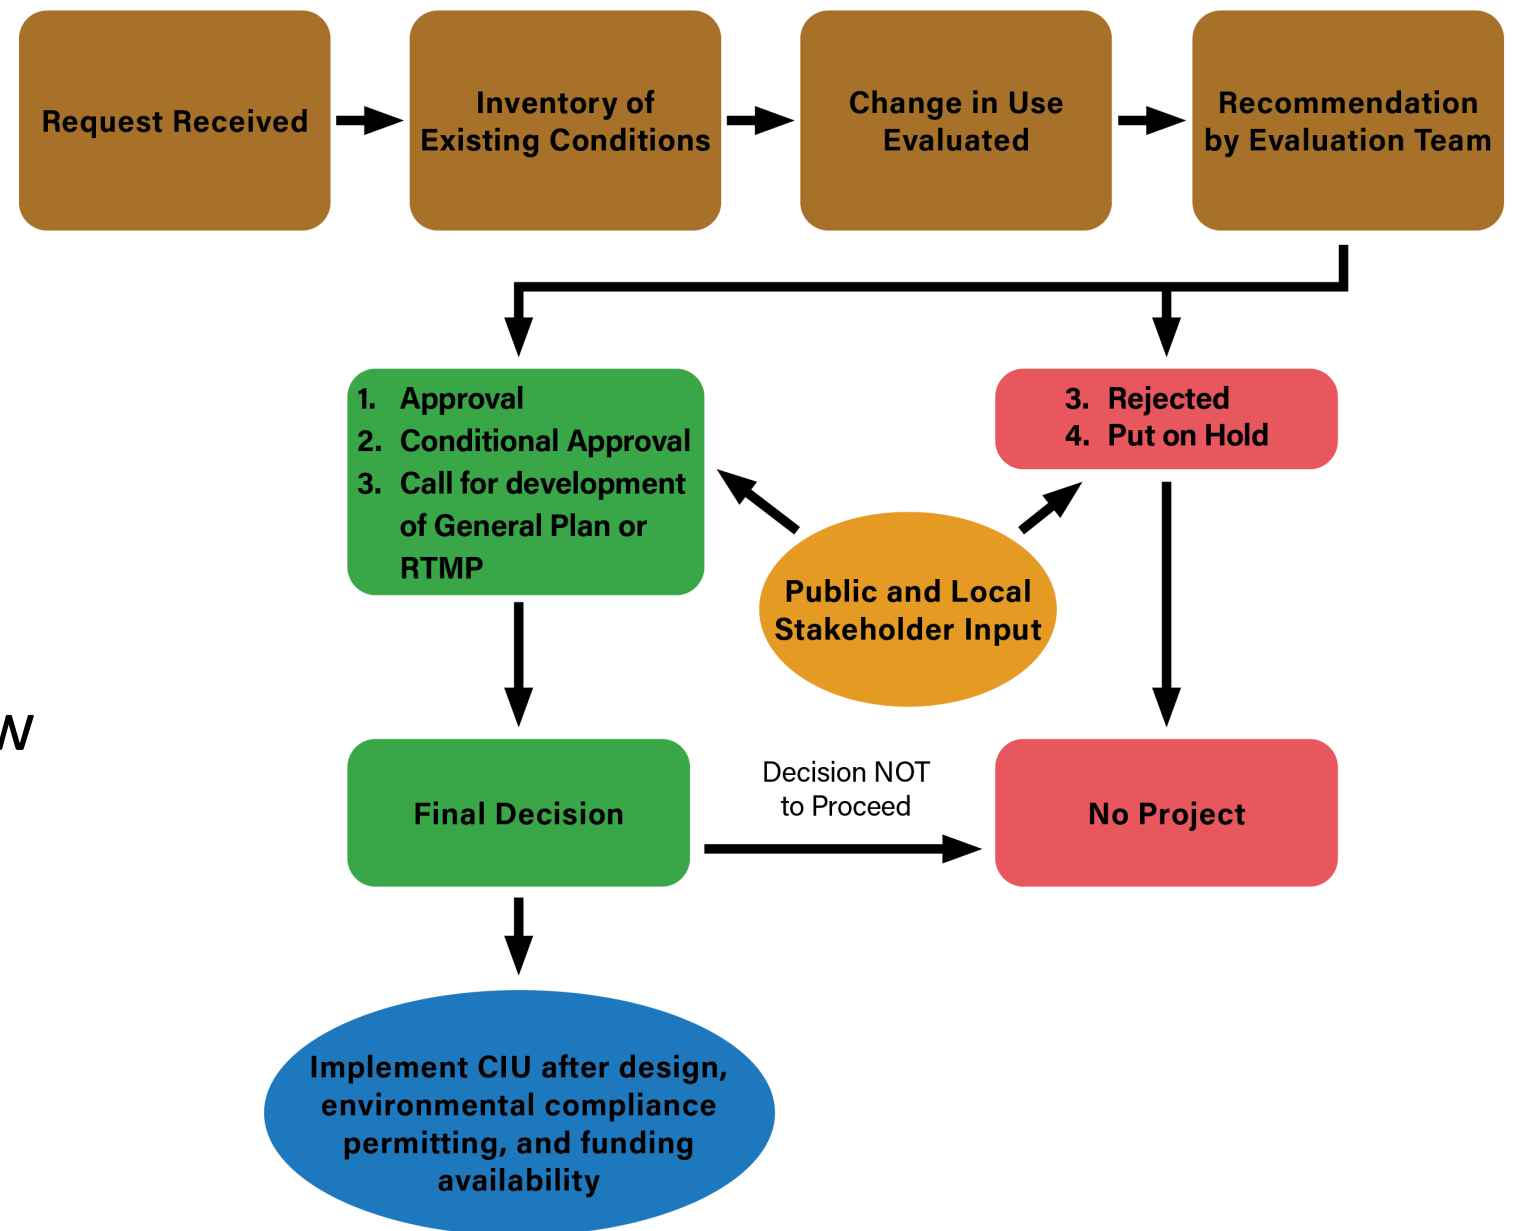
Request Received

Inventory of Existing Conditions

Change in Use Evaluated

Recommendation by Evaluation Team

1. Approval
2. Conditional Approval
3. Call for development of General Plan or RTMP

3. Rejected
4. Put on Hold

Public and Local Stakeholder Input

W

Final Decision

Decision NOT to Proceed

No Project

Implement CIU after design, environmental compliance permitting, and funding availability